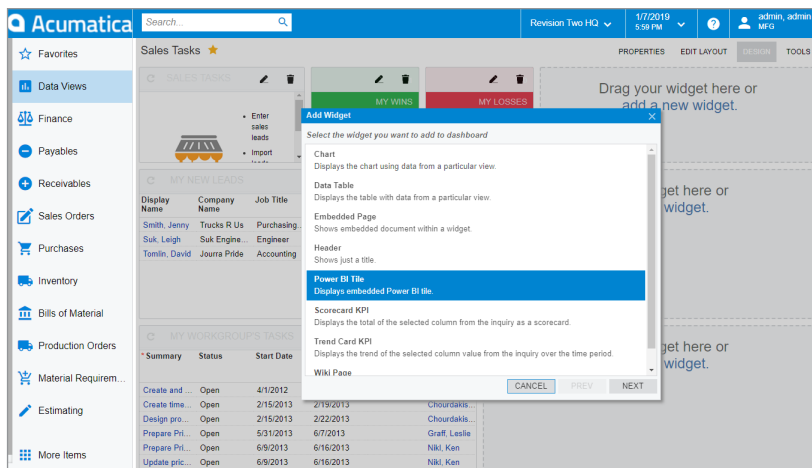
Acumatica
Search...
Revision Two HQ
1/7/2019
5:59 PM
admin, admin
MFG

Favorites
Data Views
Finance
Payables
Receivables
Sales Orders
Purchases
Inventory
Bills of Material
Production Orders
Material Requirem...
Estimating
More Items

Sales Tasks
PROPERTIES EDIT LAYOUT DESIGN TOOLS

SALES TASKS
Enter sales leads
Import leads

MY WINS
MY LOSSES

Drag your widget here or add a new widget.

MY NEW LEADS
| Display Name | Company Name | Job Title |
|---|---|---|
| Smith, Jenny | Trucks R Us | Purchasing... |
| Suk, Leigh | Suk Engine... | Engineer |
| Tomlin, David | Jourra Pride | Accounting |

get here or
widget.

MY WORKGROUP'S TASKS
| * Summary | Status | Start Date | | |
|---|---|---|---|---|
| Create and ... | Open | 4/1/2012 | | |
| Create time... | Open | 2/15/2013 | 2/19/2013 | Chourdakis... |
| Design pro... | Open | 2/15/2013 | 2/22/2013 | Chourdakis... |
| Prepare Pri... | Open | 5/31/2013 | 6/7/2013 | Graff, Leslie |
| Prepare Pri... | Open | 6/9/2013 | 6/16/2013 | Nikl, Ken |
| Update pric... | Open | 6/9/2013 | 6/16/2013 | Nikl, Ken |

get here or
widget.

Add Widget
Select the widget you want to add to dashboard
Chart
Displays the chart using data from a particular view.
Data Table
Displays the table with data from a particular view.
Embedded Page
Shows embedded document within a widget.
Header
Shows just a title.
Power BI Tile
Displays embedded Power BI tile.
Scorecard KPI
Displays the total of the selected column from the inquiry as a scorecard.
Trend Card KPI
Displays the trend of the selected column value from the inquiry over the time period.
Wiki Page
CANCEL PREV NEXT